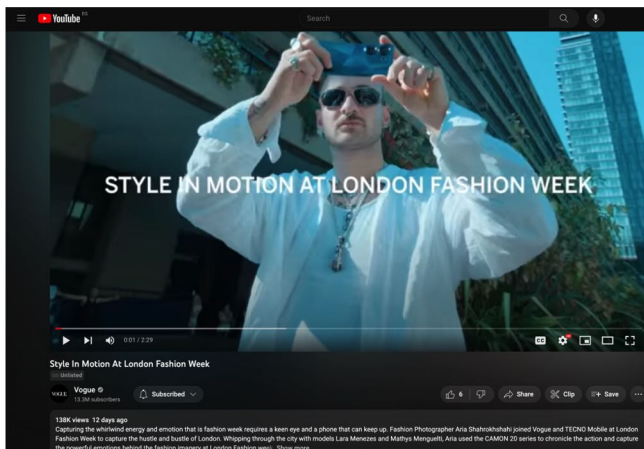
YouTube ES

Search

STYLE IN MOTION AT LONDON FASHION WEEK

0:01 / 2:29

Style In Motion At London Fashion Week

Unlisted

VOGUE

Vogue

13.3M subscribers

Subscribed

6

Share

Clip

Save

...

138K views 12 days ago

Capturing the whirlwind energy and emotion that is fashion week requires a keen eye and a phone that can keep up. Fashion Photographer Aria Shahrokhshahi joined Vogue and TECNO Mobile at London Fashion Week to capture the hustle and bustle of London. Whipping through the city with models Lara Menezes and Mathys Menguelti, Aria used the CAMON 20 series to chronicle the action and capture the powerful emotions behind the fashion imagery at London Fashion week. Show more